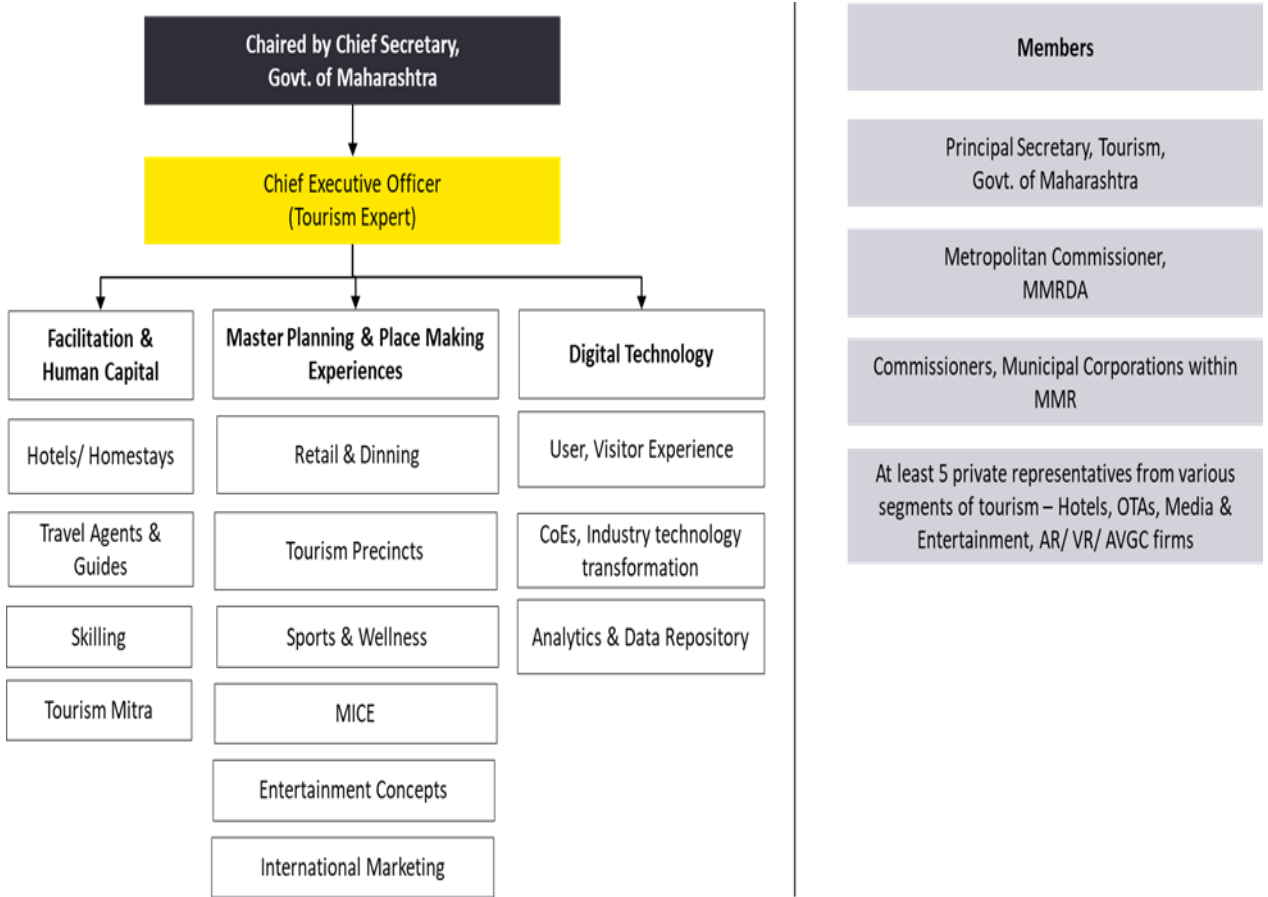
Chaired by Chief Secretary, Govt. of Maharashtra

Chief Executive Officer (Tourism Expert)

Facilitation & Human Capital

Hotels/ Homestays

Travel Agents & Guides

Skilling

Tourism Mitra

Master Planning & Place Making Experiences

Retail & Dinning

Tourism Precincts

Sports & Wellness

MICE

Entertainment Concepts

International Marketing

Digital Technology

User, Visitor Experience

CoEs, Industry technology transformation

Analytics & Data Repository

Members

Principal Secretary, Tourism, Govt. of Maharashtra

Metropolitan Commissioner, MMRDA

Commissioners, Municipal Corporations within MMR

At least 5 private representatives from various segments of tourism – Hotels, OTAs, Media & Entertainment, AR/ VR/ AVGC firms